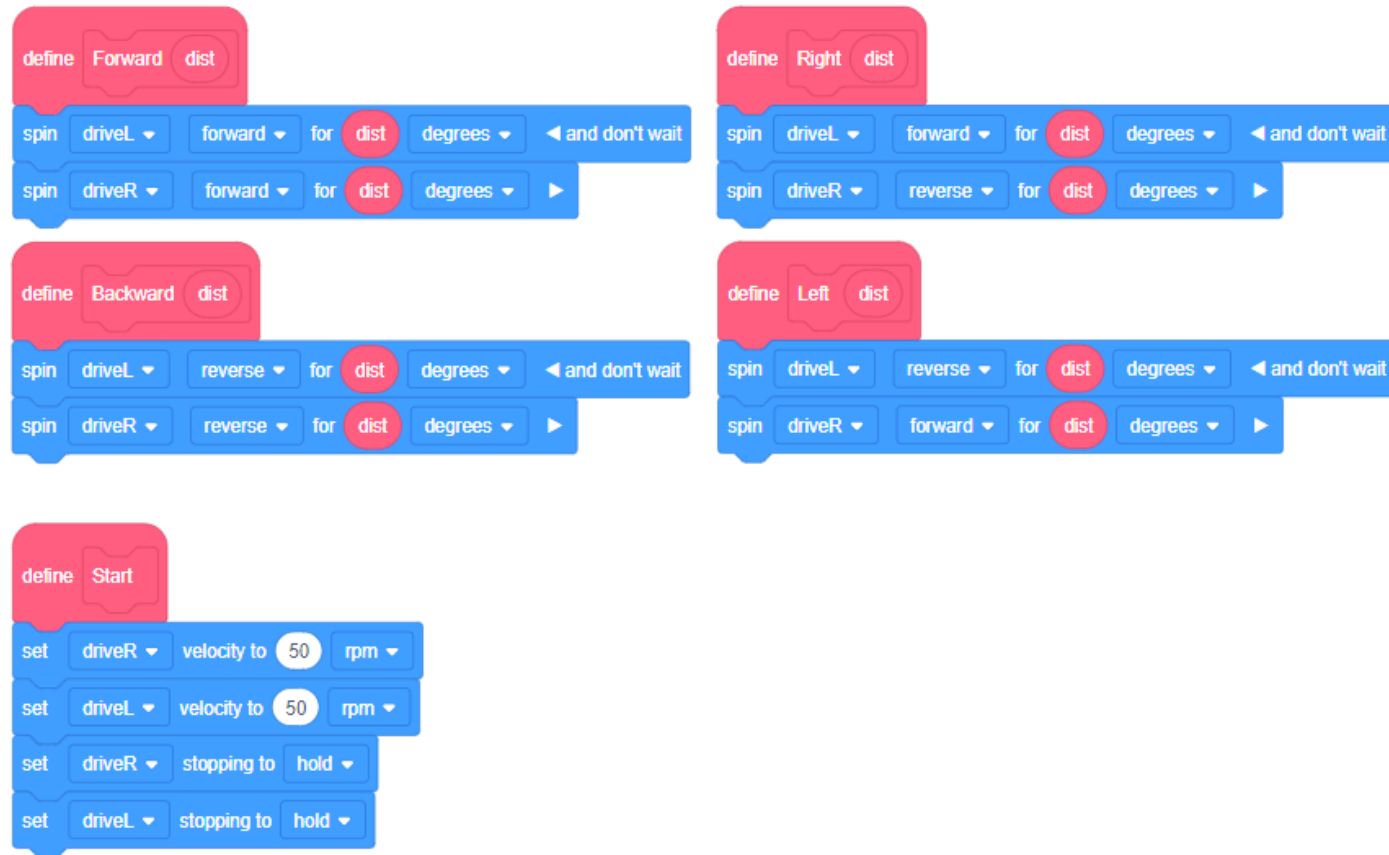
define Forward dist
spin driveL forward for dist degrees ◀ and don't wait
spin driveR forward for dist degrees ▶

define Backward dist
spin driveL reverse for dist degrees ◀ and don't wait
spin driveR reverse for dist degrees ▶

define Start
set driveR velocity to 50 rpm
set driveL velocity to 50 rpm
set driveR stopping to hold
set driveL stopping to hold

define Right dist
spin driveL forward for dist degrees ◀ and don't wait
spin driveR reverse for dist degrees ▶

define Left dist
spin driveL reverse for dist degrees ◀ and don't wait
spin driveR forward for dist degrees ▶